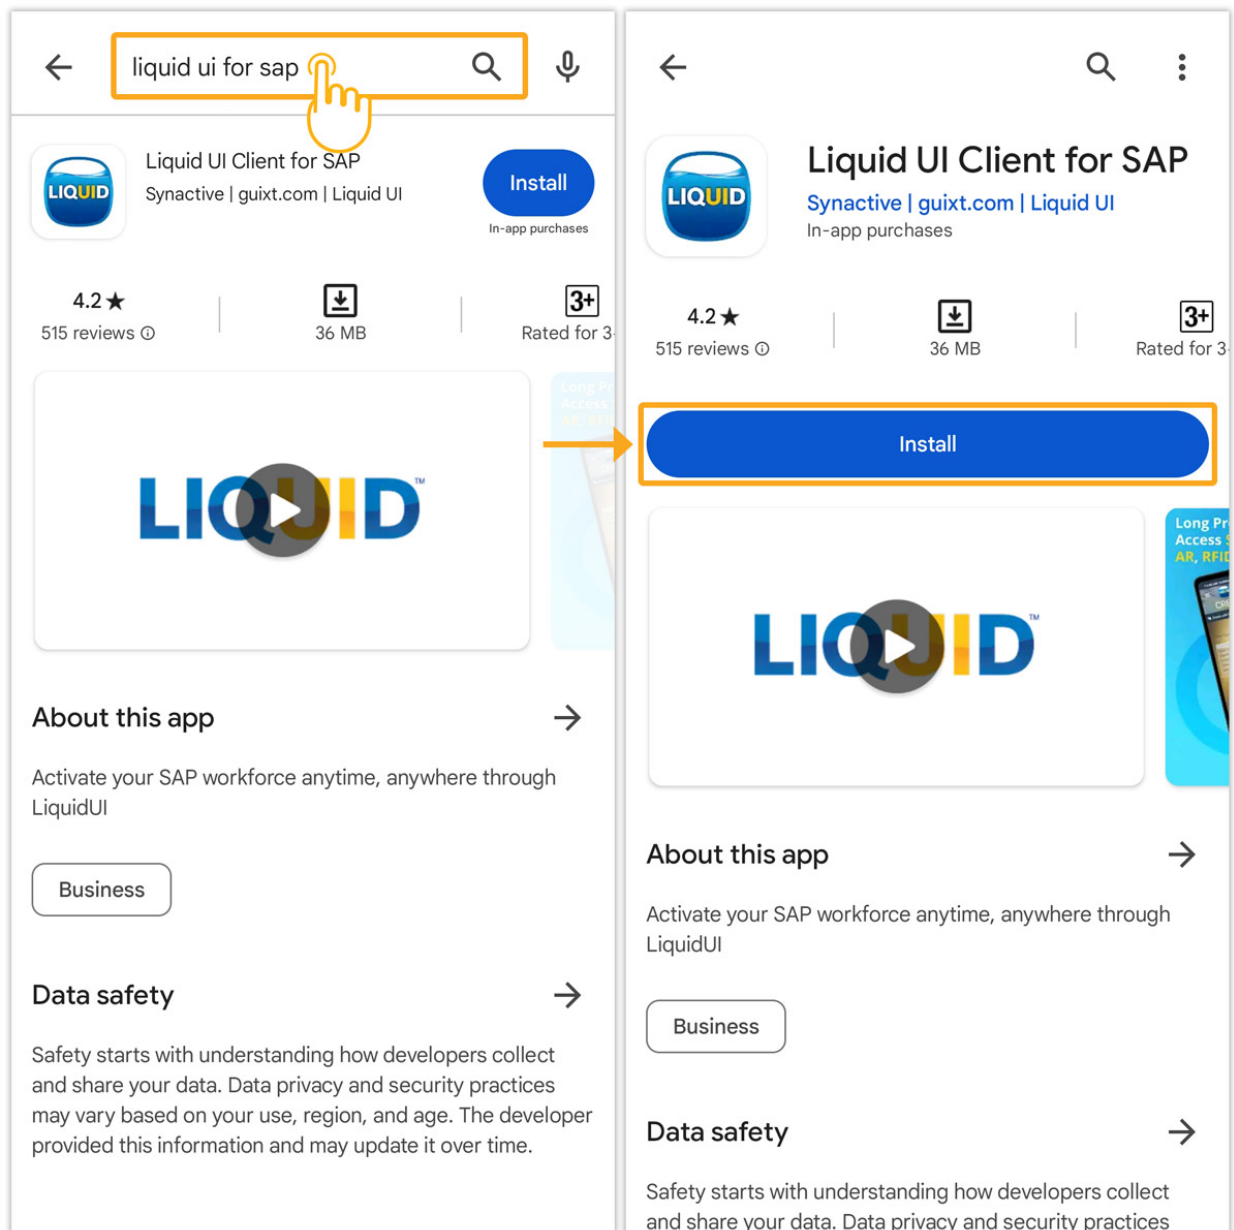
liquid ui for sap

LIQUID

Liquid UI Client for SAP

Synactive | guixt.com | Liquid UI

Install

In-app purchases

4.2 ★
515 reviews ⓘ

36 MB

3+
Rated for 3

LIQUID™

About this app →

Activate your SAP workforce anytime, anywhere through LiquidUI

Business

Data safety →

Safety starts with understanding how developers collect and share your data. Data privacy and security practices may vary based on your use, region, and age. The developer provided this information and may update it over time.

LIQUID

Liquid UI Client for SAP

Synactive | guixt.com | Liquid UI

In-app purchases

4.2 ★
515 reviews ⓘ

36 MB

3+
Rated for 3

Install

LIQUID™

Long Pr
Access
AR, RFID

About this app →

Activate your SAP workforce anytime, anywhere through LiquidUI

Business

Data safety →

Safety starts with understanding how developers collect and share your data. Data privacy and security practices